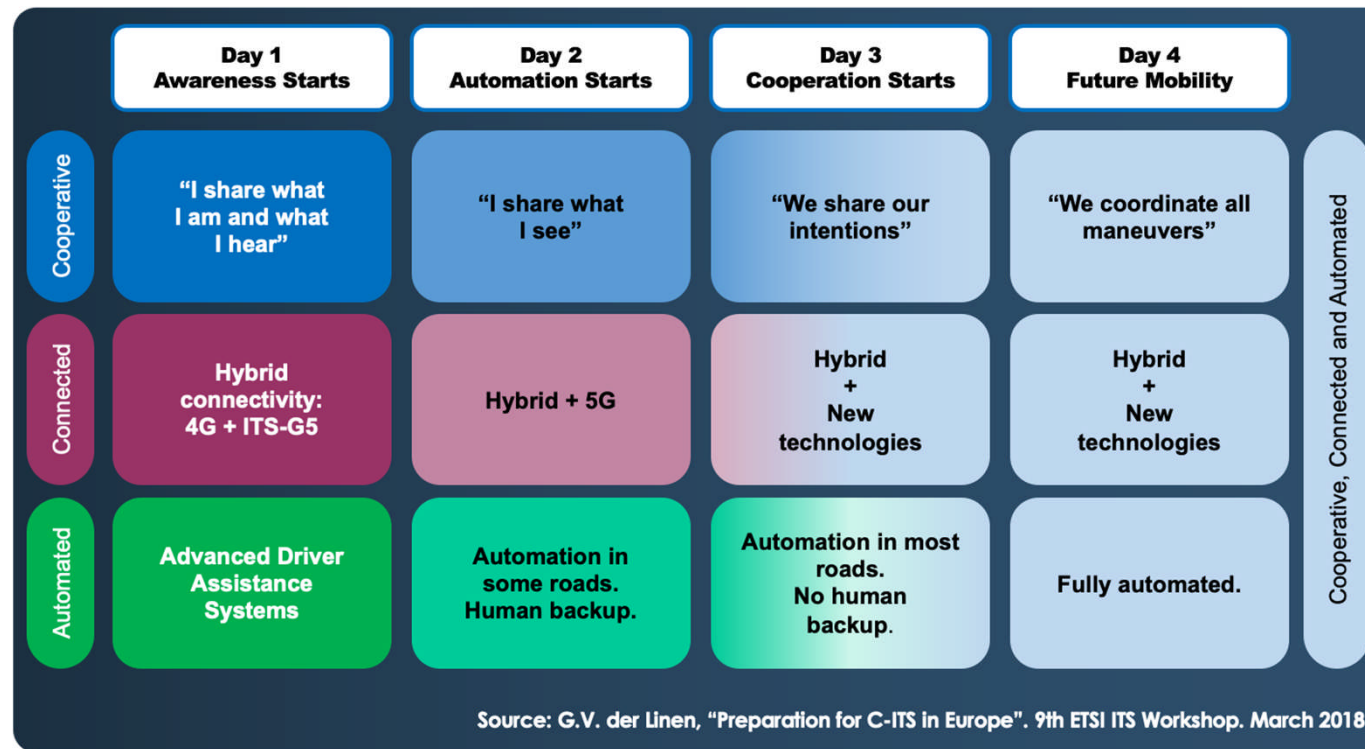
| | Day 1 Awareness Starts | Day 2 Automation Starts | Day 3 Cooperation Starts | Day 4 Future Mobility | |
|---|---|---|---|---|---|
| Cooperative | "I share what I am and what I hear" | "I share what I see" | "We share our intentions" | "We coordinate all maneuvers" | Cooperative, Connected and Automated |
| Connected | Hybrid connectivity: 4G + ITS-G5 | Hybrid + 5G | Hybrid + New technologies | Hybrid + New technologies | |
| Automated | Advanced Driver Assistance Systems | Automation in some roads. Human backup. | Automation in most roads. No human backup. | Fully automated. | |

Source: G.V. der Linen, "Preparation for C-ITS in Europe". 9th ETSI ITS Workshop. March 2018